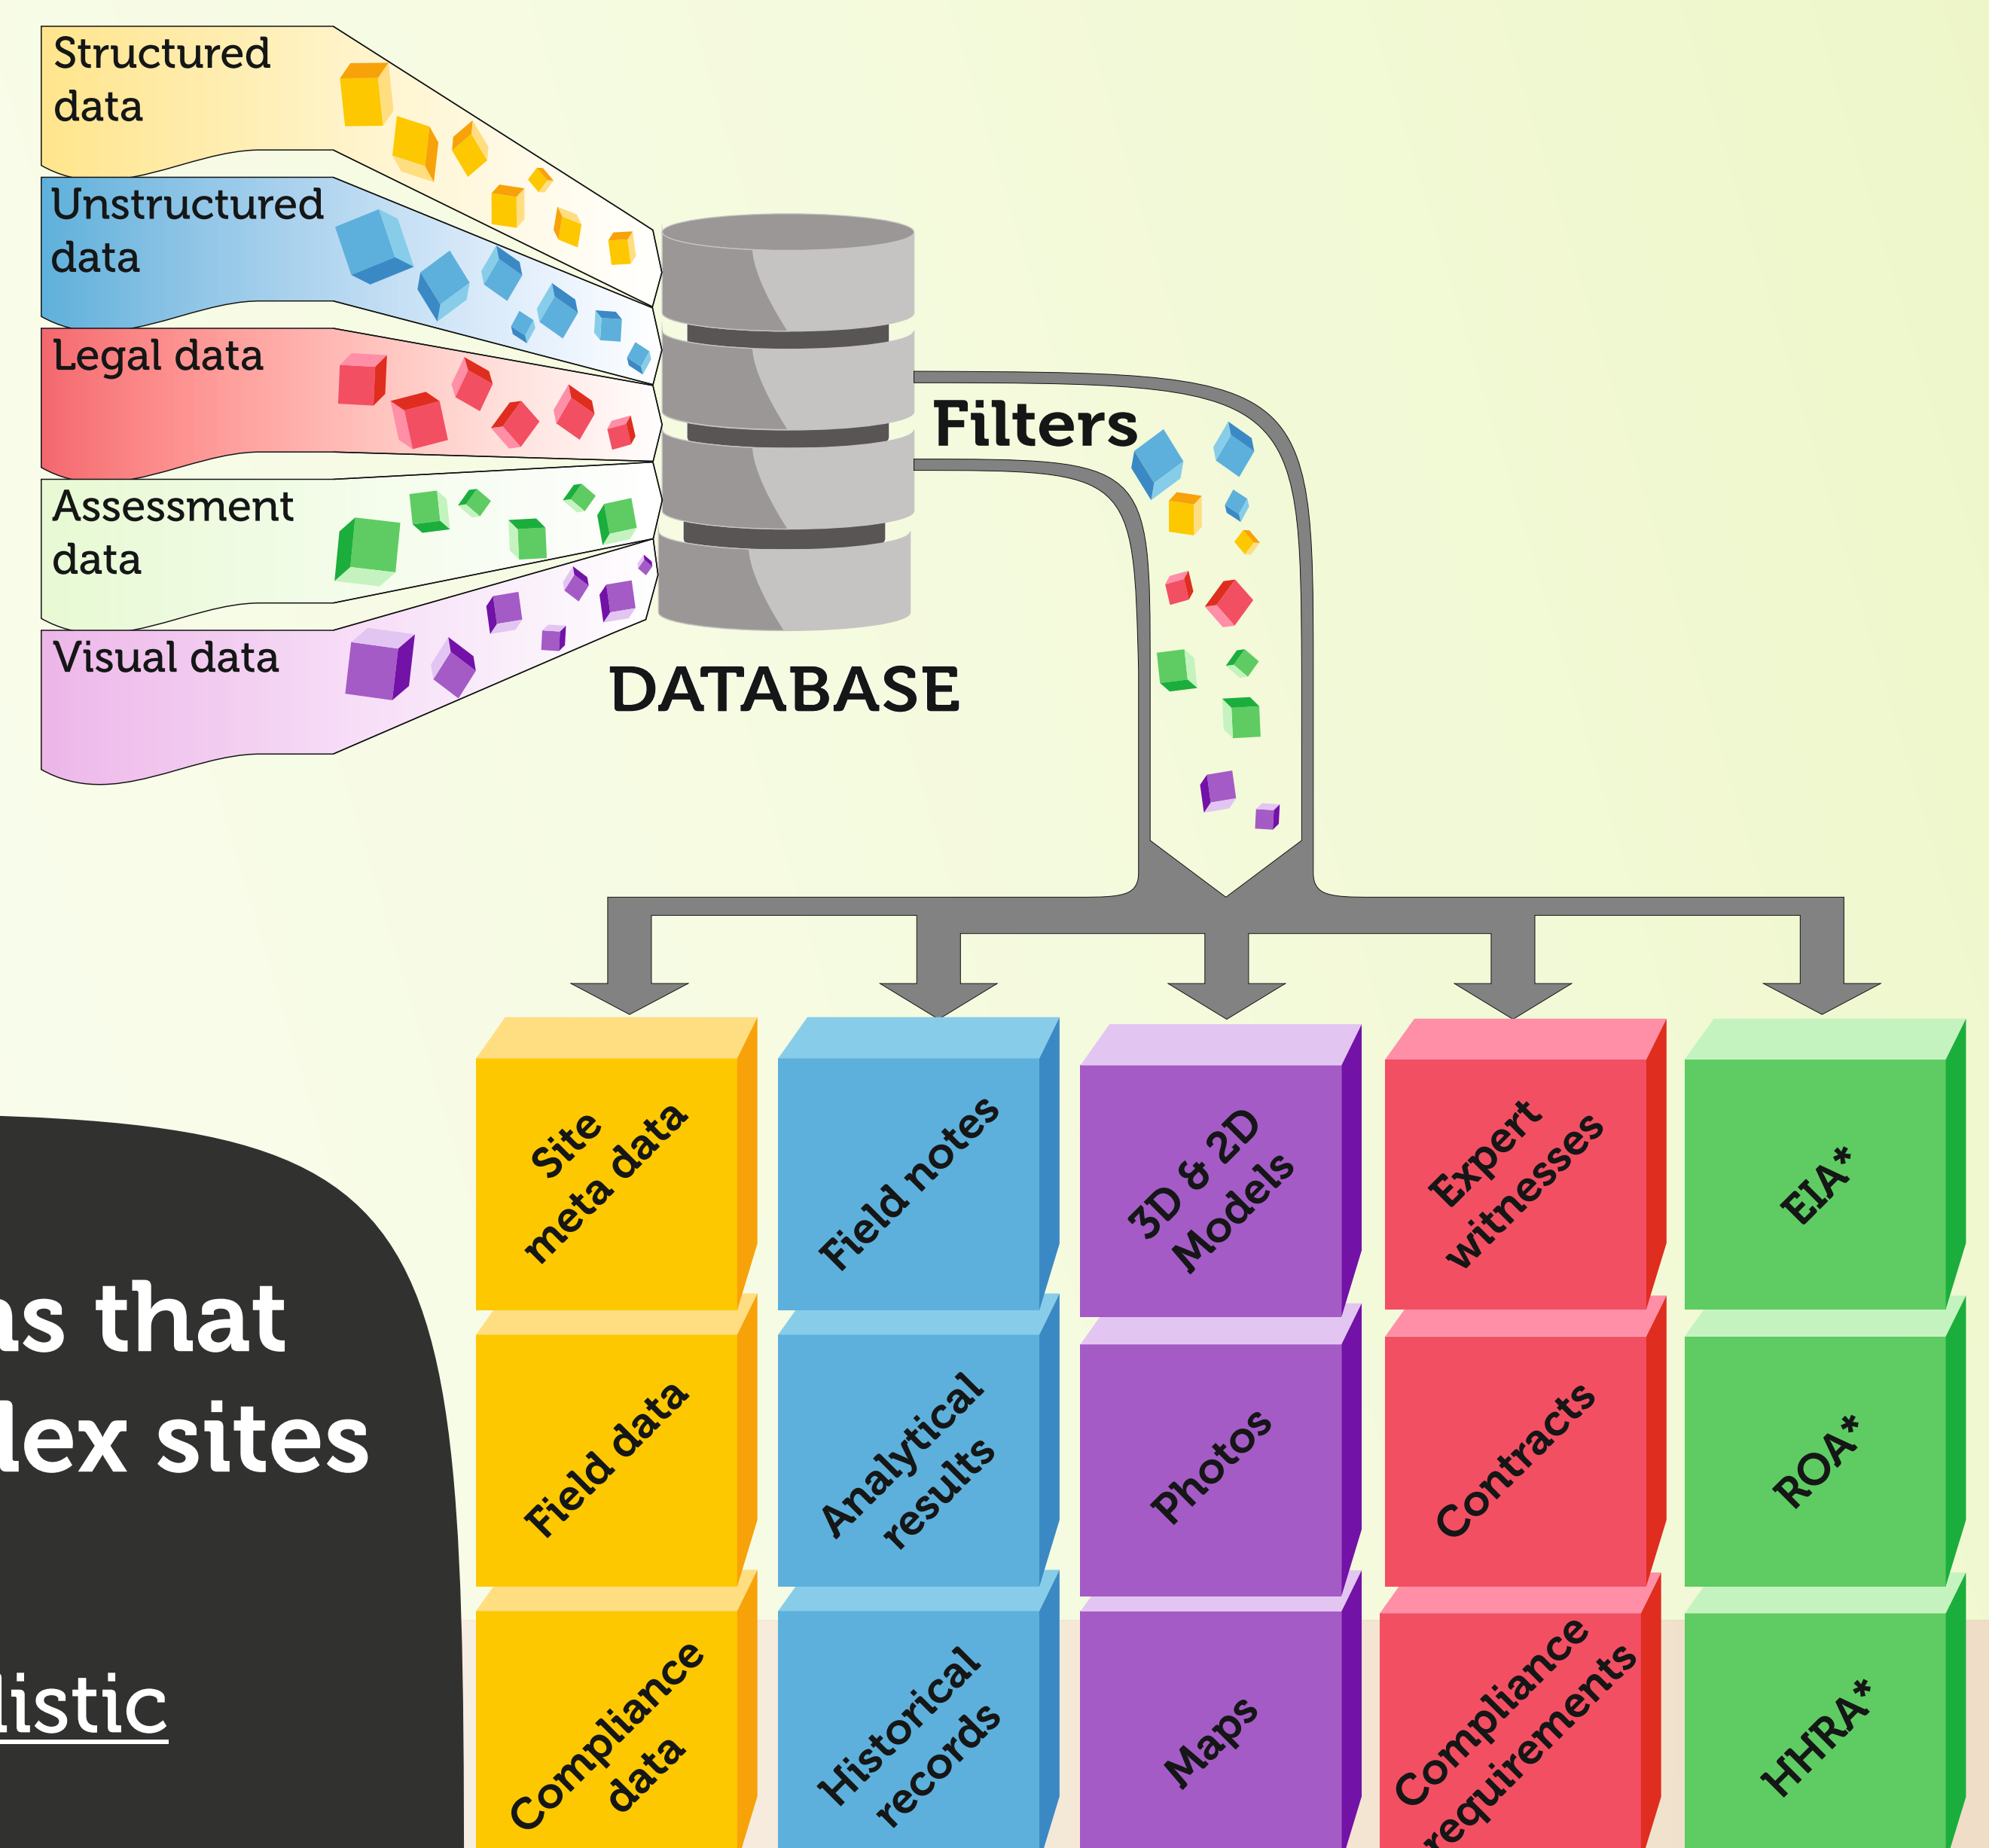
Structured data

Unstructured data

Legal data

Assessment data

Visual data

DATABASE

Filters

Site meta data

Field notes

3D & 2D Models

Expert witnesses

EIA*

Field data

Analytical results

Photos

Contracts

ROA*

Compliance data

Historical records

Maps

Compliance requirements

HHRA*

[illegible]s that
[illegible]lex sites

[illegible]listic